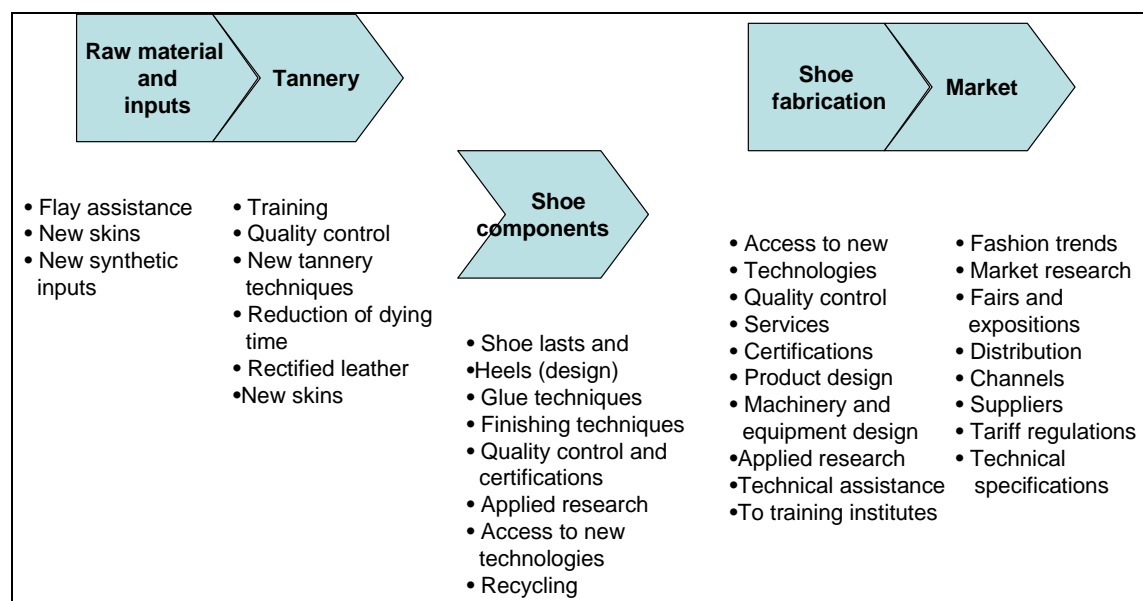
Raw material and inputs

Tannery

Shoe fabrication

Market

Shoe components

• Flay assistance
• New skins
• New synthetic inputs

• Training
• Quality control
• New tannery techniques
• Reduction of dying time
• Rectified leather
•New skins

• Shoe lasts and
•Heels (design)
• Glue techniques
• Finishing techniques
• Quality control and certifications
• Applied research
• Access to new technologies
• Recycling

• Access to new
• Technologies
• Quality control
• Services
• Certifications
• Product design
• Machinery and equipment design
•Applied research
•Technical assistance
•To training institutes

• Fashion trends
• Market research
• Fairs and expositions
• Distribution
• Channels
• Suppliers
• Tariff regulations
• Technical specifications